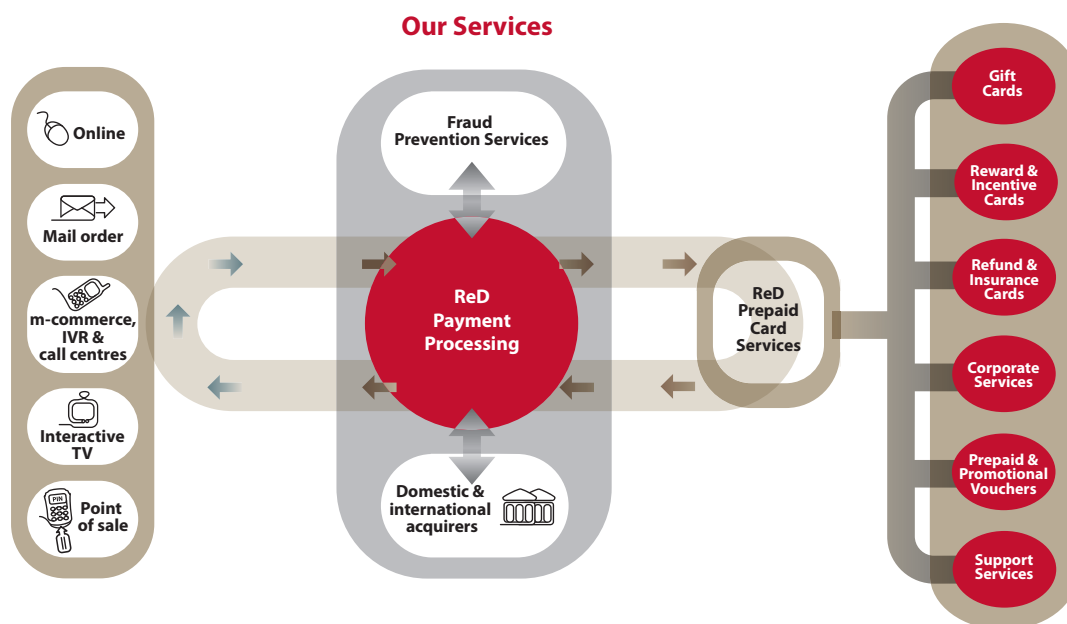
Our Services

Online

Mail order

m-commerce, IVR & call centres

Interactive TV

Point of sale

PIN

Fraud Prevention Services

ReD Payment Processing

Domestic & international acquirers

ReD Prepaid Card Services

Gift Cards

Reward & Incentive Cards

Refund & Insurance Cards

Corporate Services

Prepaid & Promotional Vouchers

Support Services